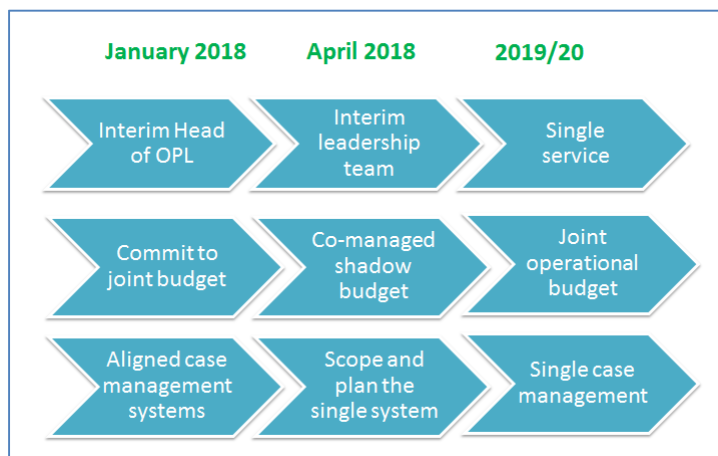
January 2018

April 2018

2019/20

Interim Head of OPL

Interim leadership team

Single service

Commit to joint budget

Co-managed shadow budget

Joint operational budget

Aligned case management systems

Scope and plan the single system

Single case management